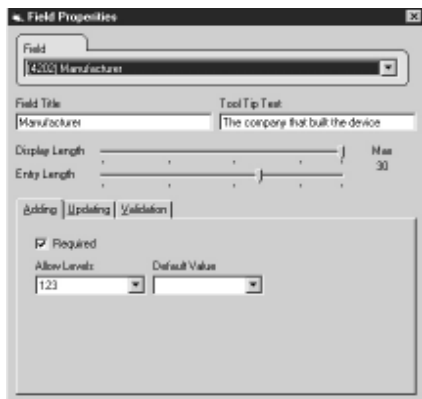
Field Properties

Field
[4202] Manufacturer

Field Title
Manufacturer

Tool Tip Text
The company that built the device

Display Length
Entry Length
Max
30

Adding | Updating | Validation

Required

Allow Levels
123

Default Value